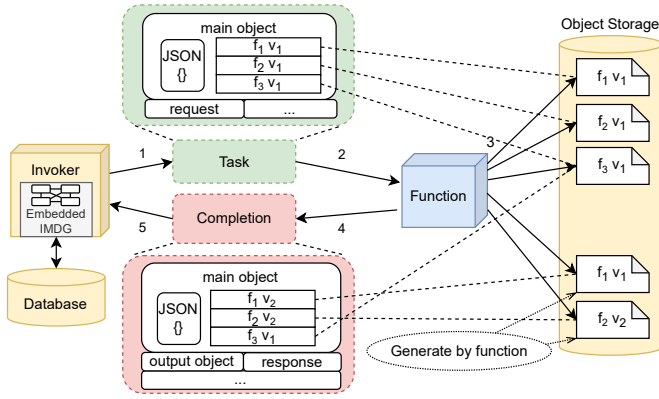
main object

JSON {}

$f_1$ $v_1$

$f_2$ $v_1$

$f_3$ $v_1$

request

...

Object Storage

$f_1$ $v_1$

$f_2$ $v_1$

$f_3$ $v_1$

Invoker

Embedded IMDG

1

Task

2

3

Function

5

Completion

4

Database

main object

JSON {}

$f_1$ $v_2$

$f_2$ $v_2$

$f_3$ $v_1$

output object

response

...

$f_1$ $v_1$

$f_2$ $v_2$

Generate by function